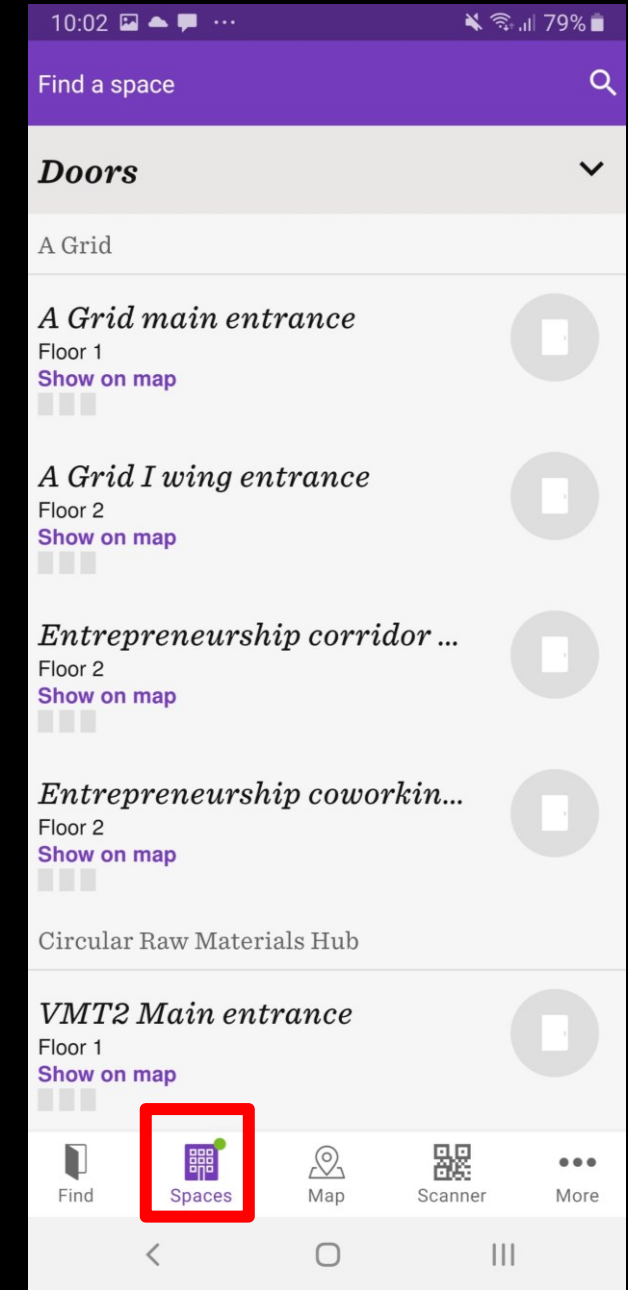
10:02 ··· 79%

Find a space

Doors

A Grid

A Grid main entrance
Floor 1
Show on map

A Grid I wing entrance
Floor 2
Show on map

Entrepreneurship corridor ...
Floor 2
Show on map

Entrepreneurship coworkin...
Floor 2
Show on map

Circular Raw Materials Hub

VMT2 Main entrance
Floor 1
Show on map

Find
Spaces
Map
Scanner
More